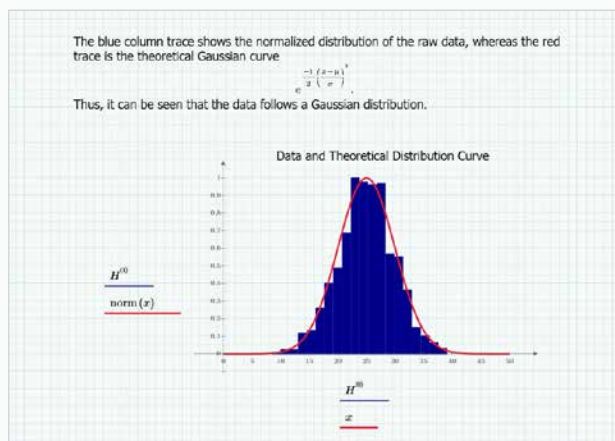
The blue column trace shows the normalized distribution of the raw data, whereas the red trace is the theoretical Gaussian curve

$e^{\frac{-1}{2}\left(\frac{x-\mu}{\sigma}\right)^2}$.

Thus, it can be seen that the data follows a Gaussian distribution.

Data and Theoretical Distribution Curve

$H^{\langle 1\rangle}$

norm $(x)$

$H^{\langle 0\rangle}$

$x$

0 5 10 15 20 25 30 35 40 45 50